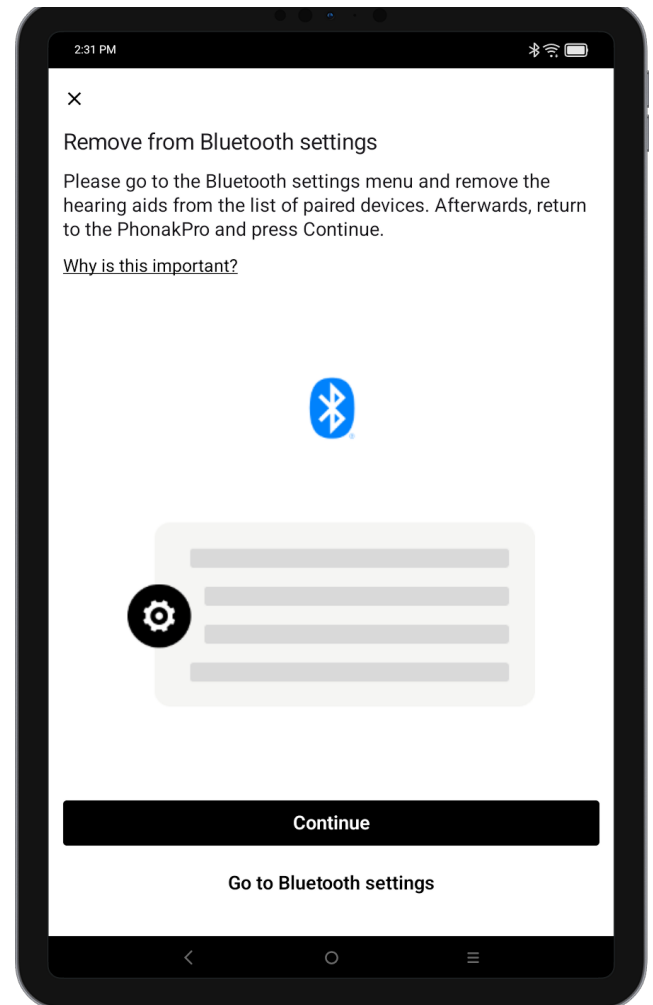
2:31 PM

×

Remove from Bluetooth settings

Please go to the Bluetooth settings menu and remove the hearing aids from the list of paired devices. Afterwards, return to the PhonakPro and press Continue.

Why is this important?

Continue

Go to Bluetooth settings